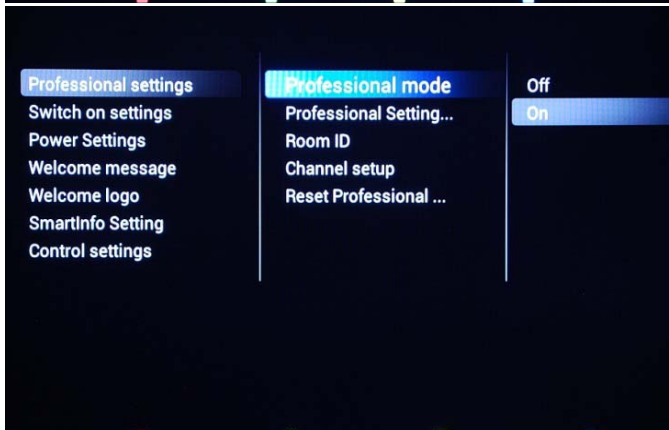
Professional settings
Switch on settings
Power Settings
Welcome message
Welcome logo
SmartInfo Setting
Control settings

Professional mode
Professional Setting...
Room ID
Channel setup
Reset Professional ...

Off
On